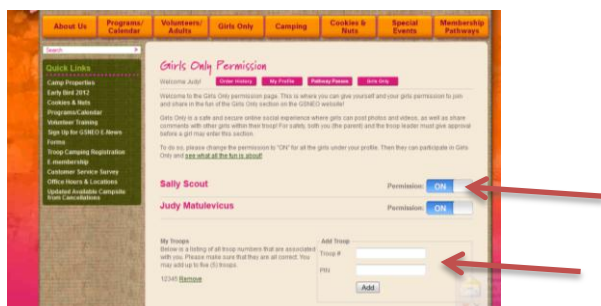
About Us | Programs/ Calendar | Volunteers/ Adults | Girls Only | Camping | Cookies & Nuts | Special Events | Membership Pathways

Search

Quick Links
Camp Properties
Early Bird 2012
Cookies & Nuts
Programs/Calendar
Volunteer Training
Sign Up for GSNEO E-News
Forms
Troop Camping Registration
E-membership
Customer Service Survey
Office Hours & Locations
Updated Available Campsite from Cancellations

Girls Only Permission

Welcome Judy! Order History My Profile Pathway Passes Girls Only

Welcome to the Girls Only permission page. This is where you can give yourself and your girls permission to join and share in the fun of the Girls Only section on the GSNEO website!

Girls Only is a safe and secure online social experience where girls can post photos and videos, as well as share comments with other girls within their troop! For safety, both you (the parent) and the troop leader must give approval before a girl may enter this section.

To do so, please change the permission to "ON" for all the girls under your profile. Then they can participate in Girls Only and see what all the fun is about!

Sally Scout Permission: ON

Judy Matulevicus Permission: ON

My Troops
Below is a listing of all troop numbers that are associated with you. Please make sure that they are all correct. You may add up to five (5) troops.

12345 Remove

Add Troop
Troop #
PIN
Add